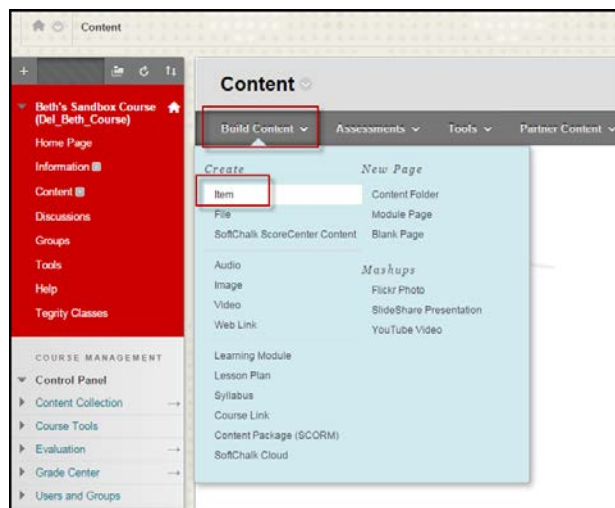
Content

Beth's Sandbox Course (Del_Beth_Course)

Home Page

Information

Content

Discussions

Groups

Tools

Help

Tegrity Classes

COURSE MANAGEMENT

Control Panel

Content Collection

Course Tools

Evaluation

Grade Center

Users and Groups

Content

Build Content

Assessments

Tools

Partner Content

Create

Item

File

SoftChalk ScoreCenter Content

Audio

Image

Video

Web Link

Learning Module

Lesson Plan

Syllabus

Course Link

Content Package (SCORM)

SoftChalk Cloud

New Page

Content Folder

Module Page

Blank Page

Mashups

Flickr Photo

SlideShare Presentation

YouTube Video